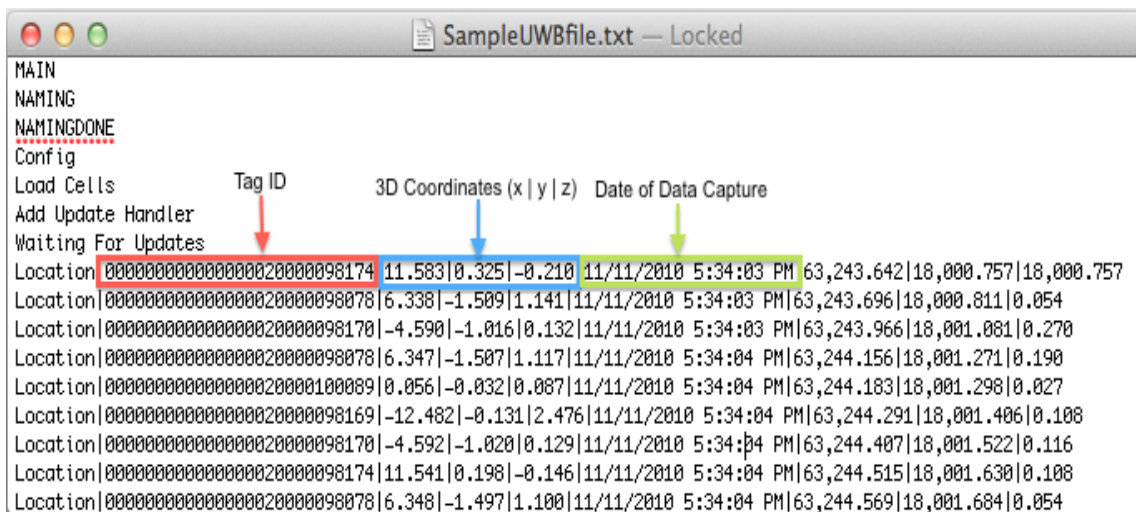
SampleUWBfile.txt — Locked

MAIN
NAMING
NAMINGDONE
Config
Load Cells
Add Update Handler
Waiting For Updates

Tag ID

3D Coordinates (x | y | z)

Date of Data Capture

Location|00000000000000020000098174|11.583|0.325|-0.210|11/11/2010 5:34:03 PM|63,243.642|18,000.757|18,000.757
Location|00000000000000020000098078|6.338|-1.509|1.141|11/11/2010 5:34:03 PM|63,243.696|18,000.811|0.054
Location|00000000000000020000098170|-4.590|-1.016|0.132|11/11/2010 5:34:03 PM|63,243.966|18,001.081|0.270
Location|00000000000000020000098078|6.347|-1.507|1.117|11/11/2010 5:34:04 PM|63,244.156|18,001.271|0.190
Location|00000000000000020000100089|0.056|-0.032|0.087|11/11/2010 5:34:04 PM|63,244.183|18,001.298|0.027
Location|00000000000000020000098169|-12.482|-0.131|2.476|11/11/2010 5:34:04 PM|63,244.291|18,001.406|0.108
Location|00000000000000020000098170|-4.592|-1.020|0.129|11/11/2010 5:34:04 PM|63,244.407|18,001.522|0.116
Location|00000000000000020000098174|11.541|0.198|-0.146|11/11/2010 5:34:04 PM|63,244.515|18,001.630|0.108
Location|00000000000000020000098078|6.348|-1.497|1.100|11/11/2010 5:34:04 PM|63,244.569|18,001.684|0.054